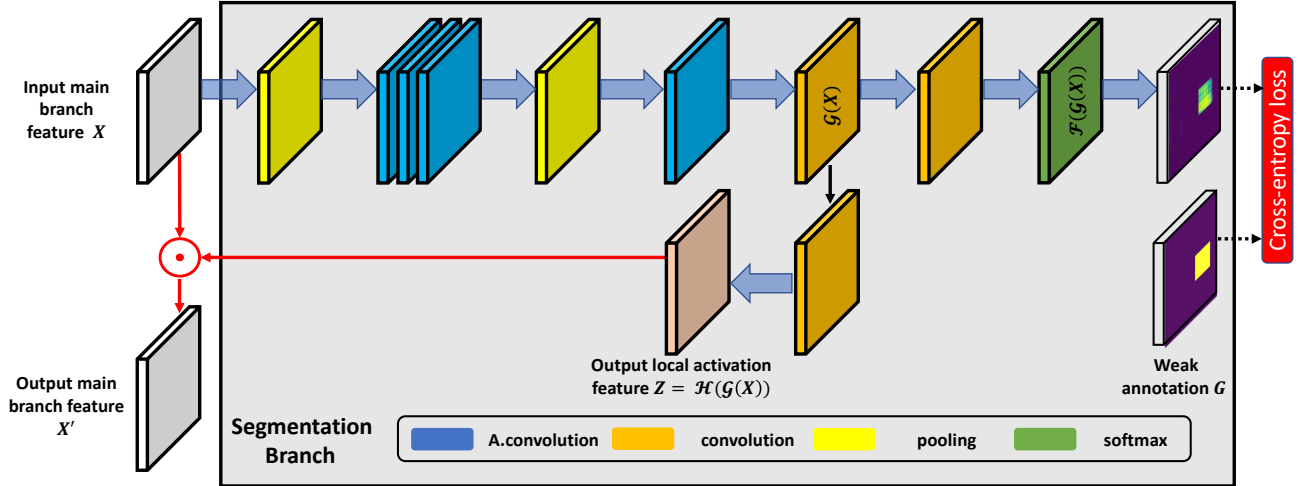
Input main branch feature $X$

$\mathcal{G}(X)$

$\mathcal{F}(\mathcal{G}(X))$

Cross-entropy loss

Output local activation feature $Z = \mathcal{H}(\mathcal{G}(X))$

Weak annotation $G$

Output main branch feature $X'$

Segmentation Branch

A.convolution
convolution
pooling
softmax